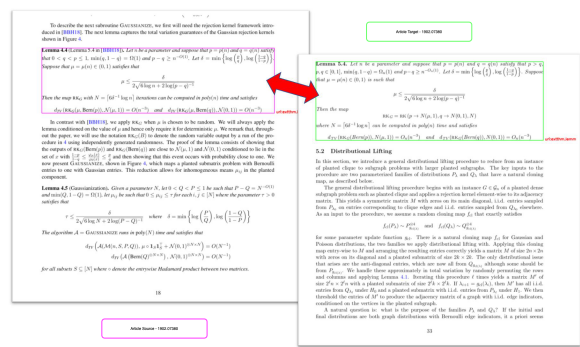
To describe the next subroutine GAUSSIANIZE, we first will need the rejection kernel framework introduced in [BBH18]. The next lemma captures the total variation guarantees of the Gaussian rejection kernels shown in Figure 4.

Lemma 4.4 (Lemma 5.4 in [BBH18]). Let n be a parameter and suppose that $p = p(n)$ and $q = q(n)$ satisfy that $0 < q < p \leq 1$, $\min(q, 1-q) = \Omega(1)$ and $p - q \geq n^{-O(1)}$. Let $\delta = \min\left\{\log\left(\frac{p}{q}\right), \log\left(\frac{1-q}{1-p}\right)\right\}$. Suppose that $\mu = \mu(n) \in (0,1)$ satisfies that

$\mu \leq \frac{\delta}{2\sqrt{6\log n + 2\log(p-q)^{-1}}}$

Then the map $RK_G$ with $N = \lceil 6\delta^{-1}\log n \rceil$ iterations can be computed in poly(n) time and satisfies

$d_{TV}(RK_G(Bern(p)), N(\mu, 1)) = O(n^{-3})$ and $d_{TV}(RK_G(Bern(q)), N(0,1)) = O(n^{-3})$

In contrast with [BBH18], we apply $RK_G$ with $\mu$ chosen to be random. We will always apply the lemma conditioned on the value of $\mu$ and hence only require it for deterministic $\mu$. We remark that, throughout the paper, we will use the notation $RK_G(\cdot)$ to denote the random variable output by a run of the procedure in 4 using independently generated randomness. The proof of the lemma consists of showing that the outputs of $RK_G(Bern(p))$ and $RK_G(Bern(q))$ are close to $\mathcal{N}(\mu, 1)$ and $\mathcal{N}(0,1)$ conditioned to lie in the set of $x$ with $\frac{1-p}{1-q} \leq \frac{\varphi_\mu(x)}{\varphi_0(x)} \leq \frac{p}{q}$ and then showing that this event occurs with probability close to one. We now present GAUSSIANIZE, shown in Figure 4, which maps a planted submatrix problem with Bernoulli entries to one with Gaussian entries. This reduction allows for inhomogeneous means $\mu_{ij}$ in the planted component.

Lemma 4.5 (Gaussianization). Given a parameter N, let $0 < Q < P \leq 1$ be such that $P - Q = N^{-O(1)}$ and $\min(Q, 1-Q) = \Omega(1)$, let $\mu_{ij}$ be such that $0 \leq \mu_{ij} \leq \tau$ for each $i, j \in [N]$ where the parameter $\tau > 0$ satisfies that

$\tau \leq \frac{\delta}{2\sqrt{6\log N + 2\log(P-Q)^{-1}}}$ where $\delta = \min\left\{\log\left(\frac{P}{Q}\right), \log\left(\frac{1-Q}{1-P}\right)\right\}$

The algorithm $\mathcal{A} =$ GAUSSIANIZE runs in poly(N) time and satisfies that

$d_{TV}(\mathcal{A}(\mathcal{M}(N, S, P, Q)), \mu \circ 1_S 1_S^T + N(0,1)^{\otimes N \times N}) = O(N^{-1})$

$d_{TV}(\mathcal{A}(Bern(Q)^{\otimes N \times N}), N(0,1)^{\otimes N \times N}) = O(N^{-1})$

for all subsets $S \subseteq [N]$ where $\circ$ denote the entrywise Hadamard product between two matrices.

18

Article Source - 1902.07380

Article Target - 1902.07380

Lemma 5.4. Let n be a parameter and suppose that $p = p(n)$ and $q = q(n)$ satisfy that $p > q$, $p, q \in [0,1]$, $\min(q, 1-q) = \Omega_n(1)$ and $p - q \geq n^{-O_n(1)}$. Let $\delta = \min\left\{\log\left(\frac{p}{q}\right), \log\left(\frac{1-q}{1-p}\right)\right\}$. Suppose that $\mu = \mu(n) \in (0,1)$ is such that

$\mu \leq \frac{\delta}{2\sqrt{6\log n + 2\log(p-q)^{-1}}}$

Then the map

$RK_G = RK(\mu + N(0,1), q \to N(0,1), \delta)$

where $N = \lceil 6\delta^{-1}\log n \rceil$ can be computed in poly(n) time and satisfies

$d_{TV}(RK_G(Bern(p)), N(\mu, 1)) = O_n(n^{-3})$ and $d_{TV}(RK_G(Bern(q)), N(0,1)) = O_n(n^{-3})$

5.2 Distributional Lifting

In this section, we introduce a general distributional lifting procedure to reduce from an instance of planted clique to subgraph problems with larger planted subgraphs. The key inputs to the procedure are two parameterized families of distributions $P_\lambda$ and $Q_\lambda$ that have a natural cloning map, as described below.

The general distributional lifting procedure begins with an instance $G \in \mathcal{G}_n$ of a planted dense subgraph problem such as planted clique and applies a rejection kernel element-wise to its adjacency matrix. This yields a symmetric matrix M with zeros on its main diagonal, i.i.d. entries sampled from $P_{\lambda_0}$ on entries corresponding to clique edges and i.i.d. entries sampled from $Q_{\lambda_0}$ elsewhere. As an input to the procedure, we assume a random cloning map $f_{cl}$ that exactly satisfies

$f_{cl}(P_\lambda) \sim P_{f(\lambda)}^{\otimes 4}$ and $f_{cl}(Q_\lambda) \sim Q_{f(\lambda)}^{\otimes 4}$

for some parameter update function $g_{cl}$. There is a natural cloning map $f_{cl}$ for Gaussian and Poisson distributions, the two families we apply distributional lifting with. Applying this cloning map entry-wise to M and arranging the resulting entries correctly yields a matrix $M'$ of size $2n \times 2n$ with zeros on its diagonal and a planted submatrix of size $2k \times 2k$. The only distributional issue that arises are the anti-diagonal entries, which are now all from $Q_{g(\lambda)}$ although some should be from $P_{g(\lambda)}$. We handle these approximately in total variation by randomly permuting the rows and columns and applying Lemma 4.1. Iterating this procedure $\ell$ times yields a matrix $M'$ of size $2^\ell n \times 2^\ell n$ with a planted submatrix of size $2^\ell k \times 2^\ell k$. If $\lambda_{i+1} = g_{cl}(\lambda_i)$, then M' has all i.i.d. entries from $Q_{\lambda_\ell}$ under $H_0$ and a planted submatrix with i.i.d. entries from $P_{\lambda_\ell}$ under $H_1$. We then threshold the entries of M' to produce the adjacency matrix of a graph with i.i.d. edge indicators, conditioned on the vertices in the planted subgraph.

A natural question is: what is the purpose of the families $P_\lambda$ and $Q_\lambda$? If the initial and final distributions are both graph distributions with Bernoulli edge indicators, it a priori seems

33

Article Source - 1902.07380